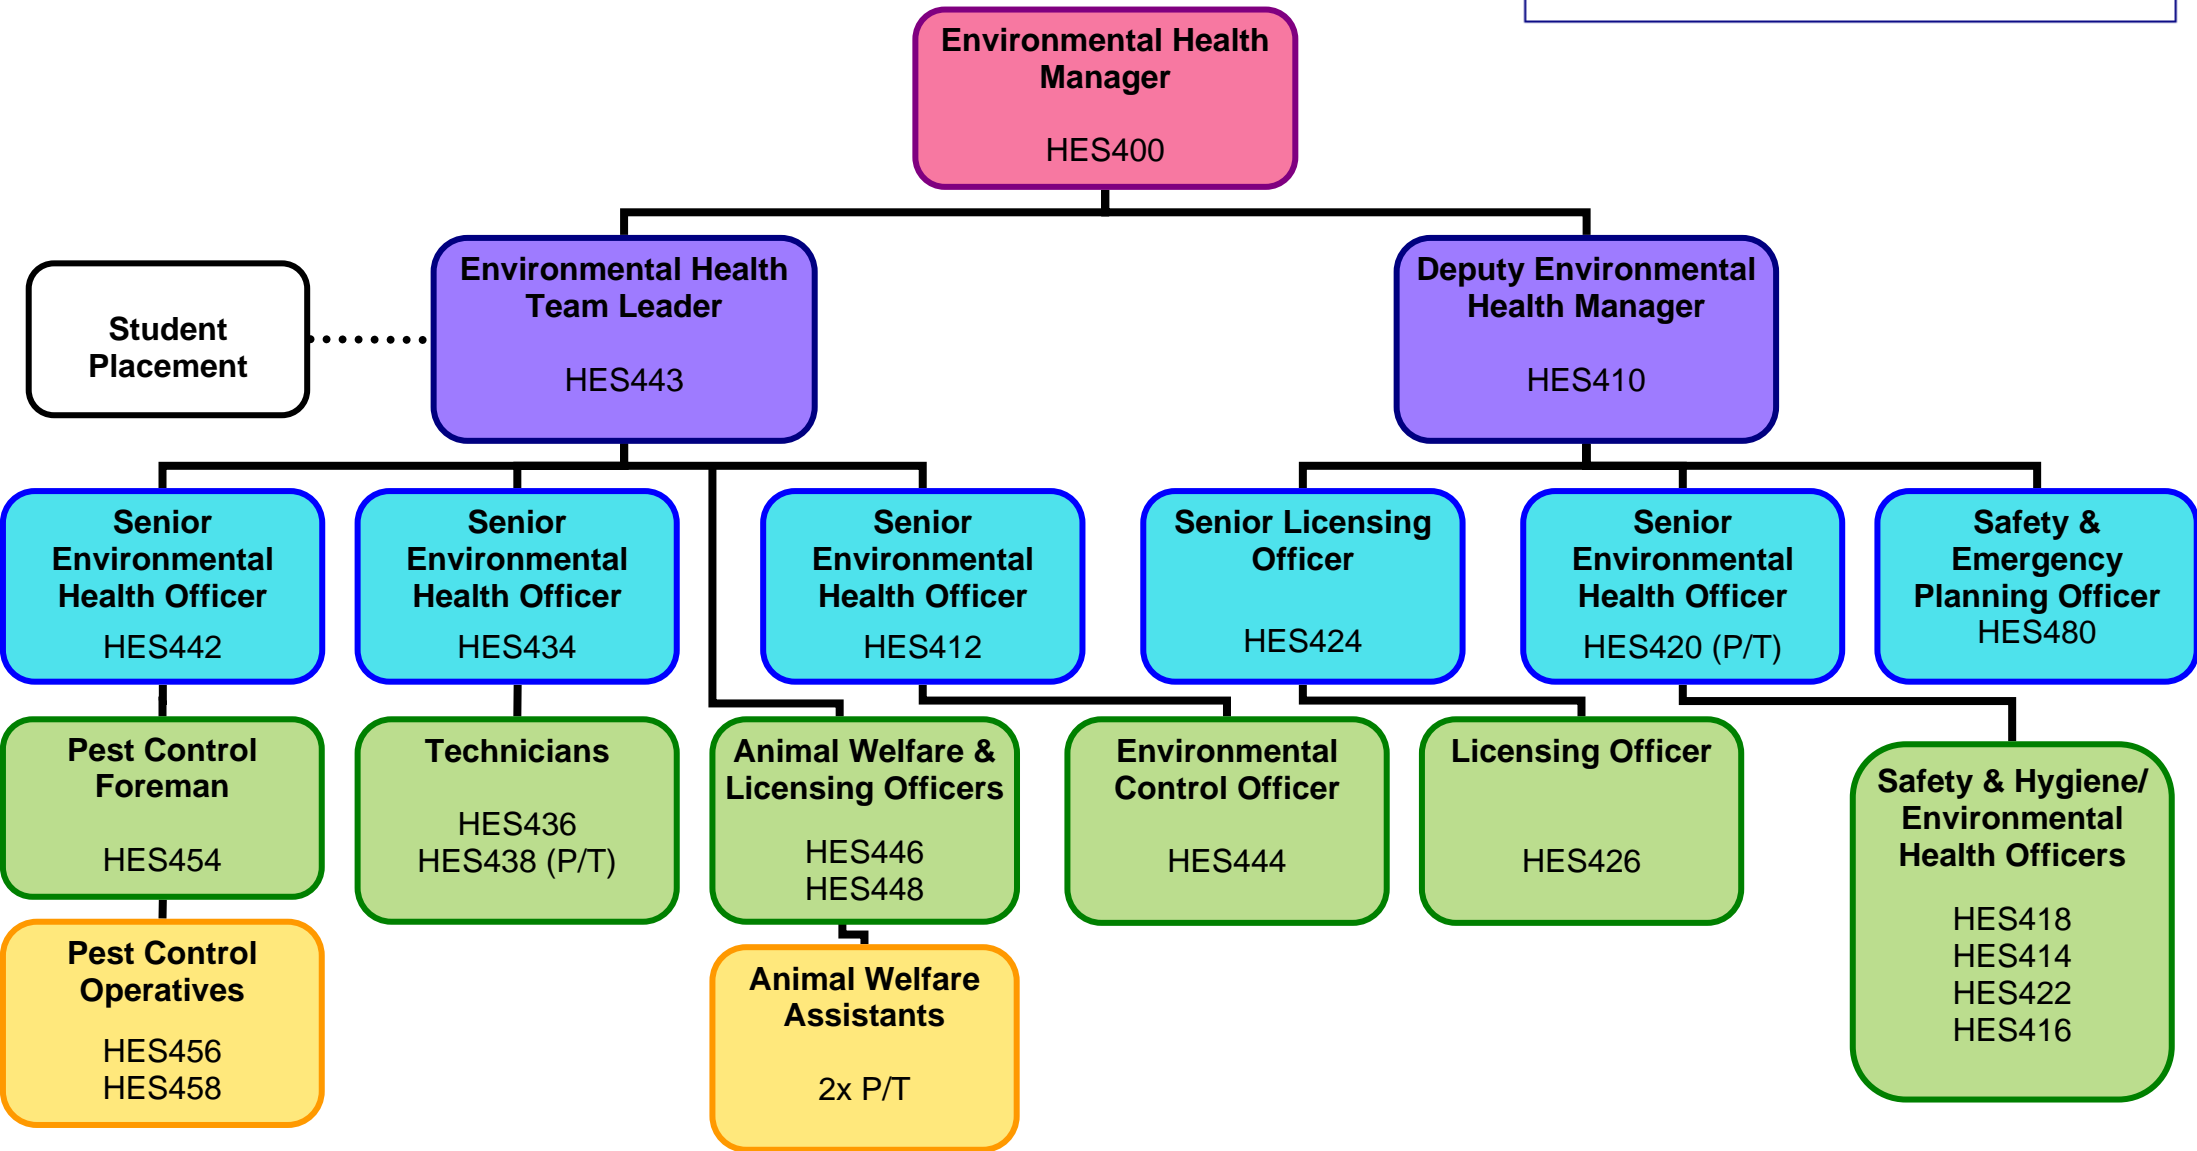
Environmental Health Manager

HES400

Student Placement

Environmental Health Team Leader

HES443

Deputy Environmental Health Manager

HES410

Senior Environmental Health Officer

HES442

Senior Environmental Health Officer

HES434

Senior Environmental Health Officer

HES412

Senior Licensing Officer

HES424

Senior Environmental Health Officer

HES420 (P/T)

Safety & Emergency Planning Officer

HES480

Pest Control Foreman

HES454

Technicians

HES436
HES438 (P/T)

Animal Welfare & Licensing Officers

HES446
HES448

Environmental Control Officer

HES444

Licensing Officer

HES426

Safety & Hygiene/ Environmental Health Officers

HES418
HES414
HES422
HES416

Pest Control Operatives

HES456
HES458

Animal Welfare Assistants

2x P/T